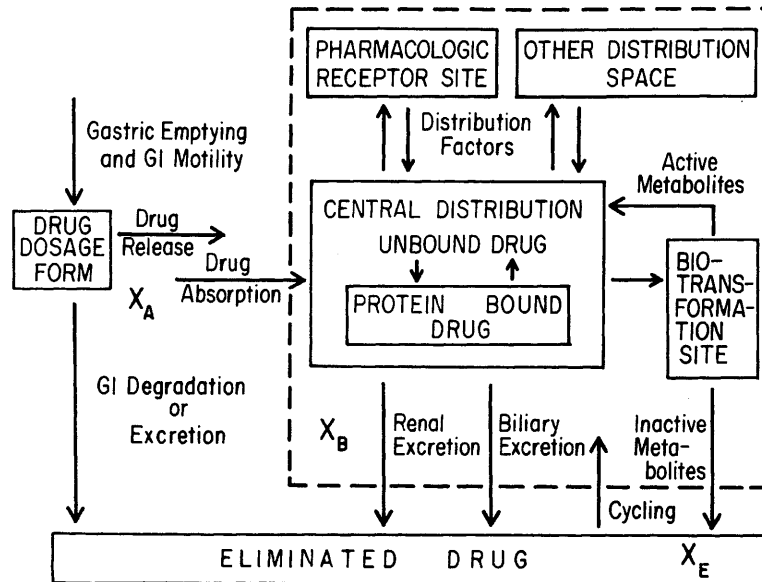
PHARMACOLOGIC RECEPTOR SITE

OTHER DISTRIBUTION SPACE

Gastric Emptying and GI Motility

Distribution Factors

Active Metabolites

DRUG DOSAGE FORM

Drug Release

CENTRAL DISTRIBUTION

UNBOUND DRUG

Drug Absorption

$X_A$

PROTEIN BOUND DRUG

BIOTRANSFORMATION SITE

GI Degradation or Excretion

$X_B$

Renal Excretion

Biliary Excretion

Inactive Metabolites

Cycling

ELIMINATED DRUG

$X_E$